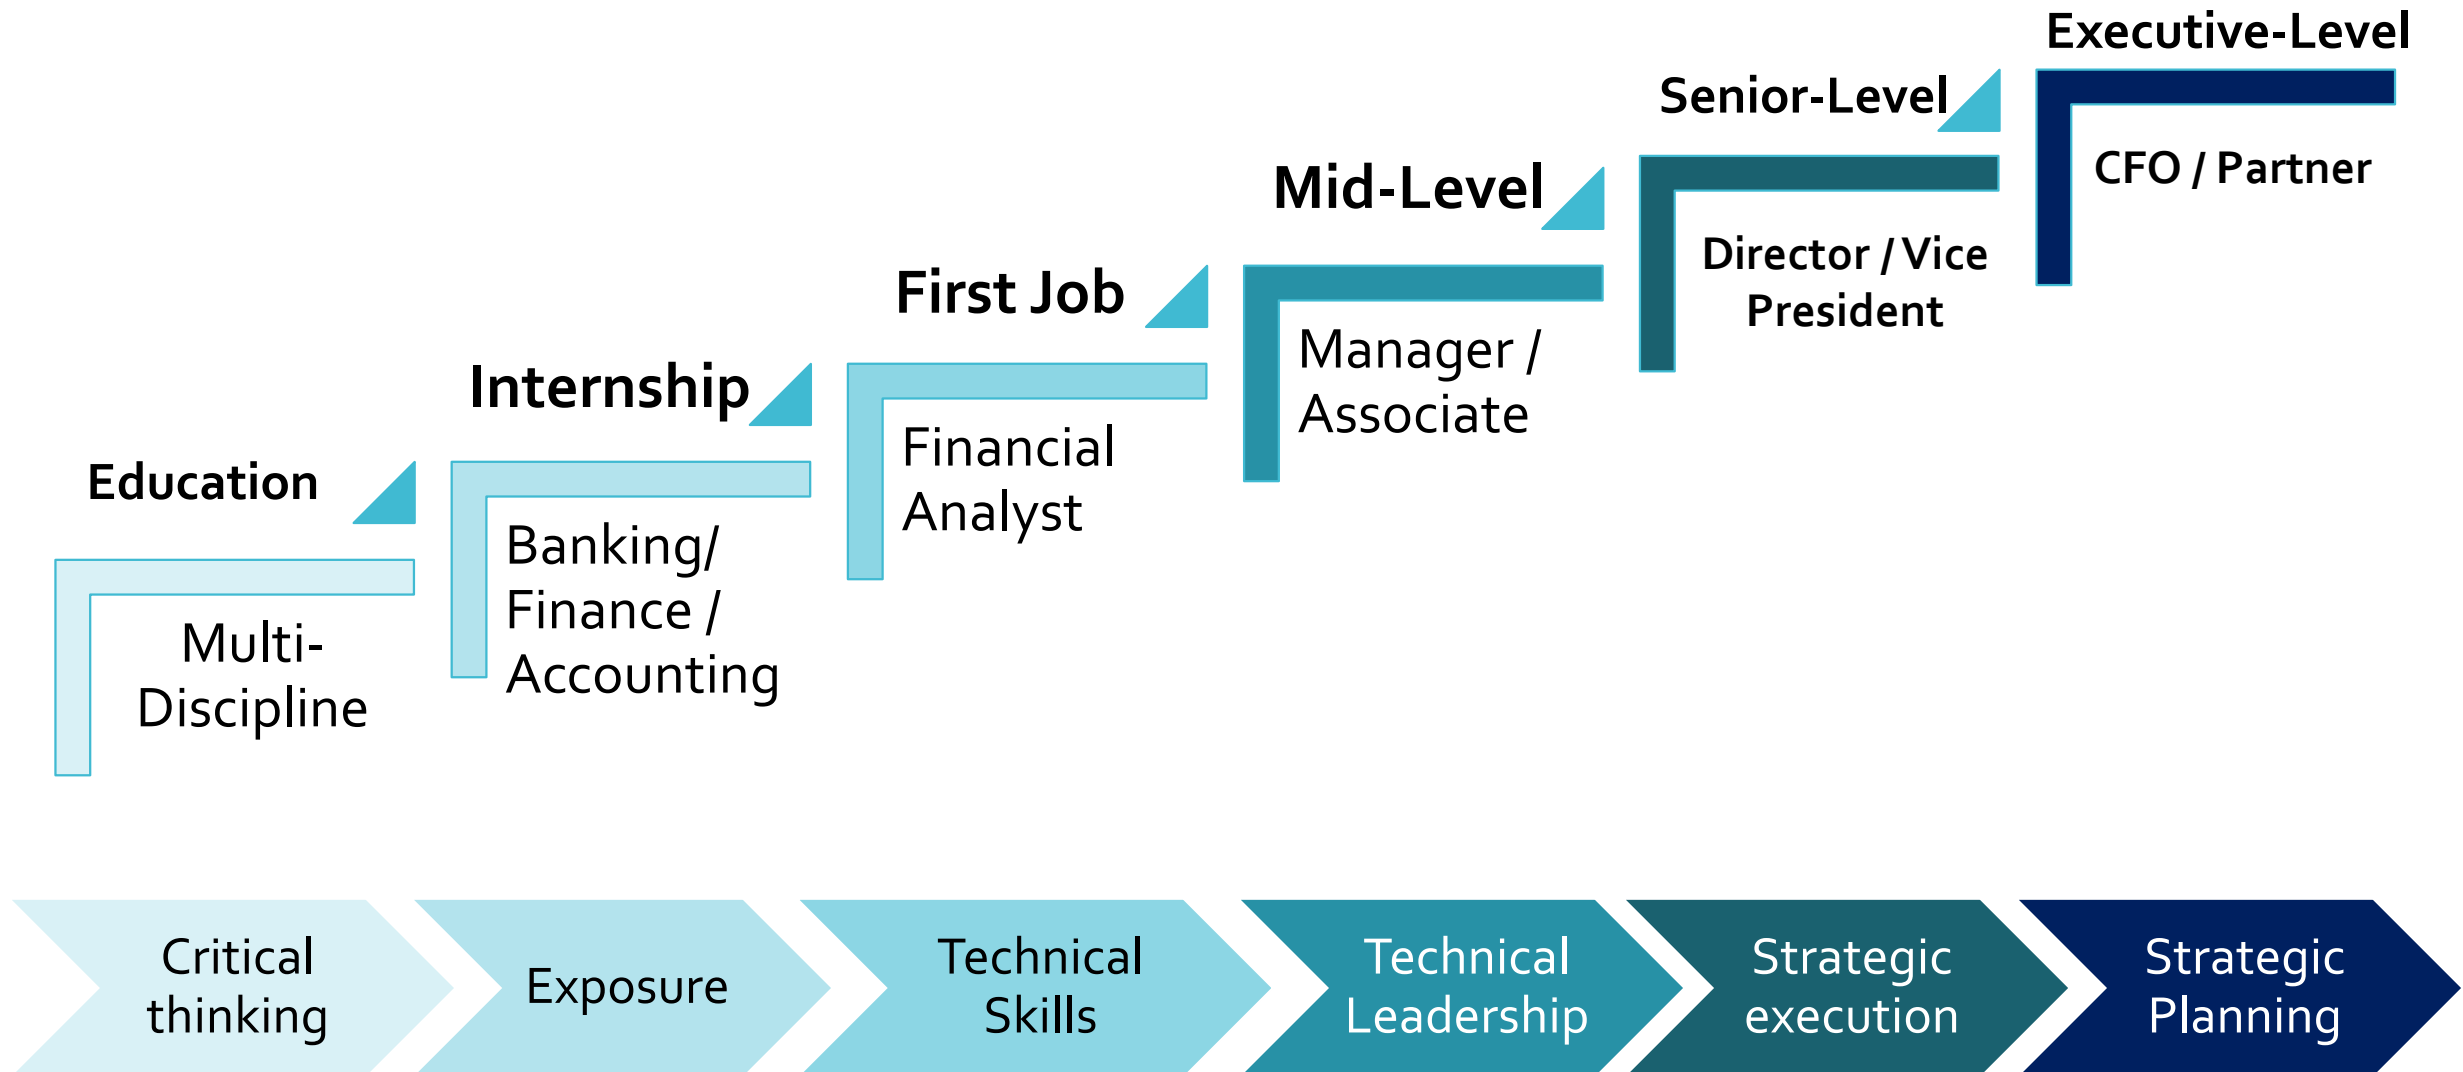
Executive-Level

CFO / Partner

Senior-Level

Director / Vice President

Mid-Level

Manager / Associate

First Job

Financial Analyst

Internship

Banking/ Finance / Accounting

Education

Multi-Discipline

Critical thinking

Exposure

Technical Skills

Technical Leadership

Strategic execution

Strategic Planning